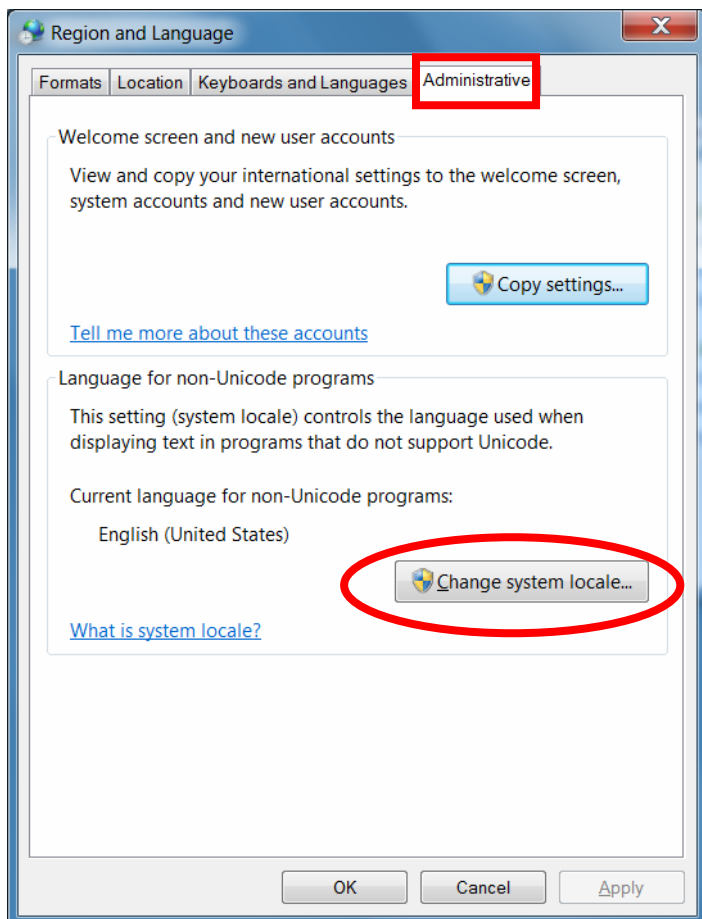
Region and Language

Formats | Location | Keyboards and Languages | Administrative

Welcome screen and new user accounts

View and copy your international settings to the welcome screen, system accounts and new user accounts.

Copy settings...

Tell me more about these accounts

Language for non-Unicode programs

This setting (system locale) controls the language used when displaying text in programs that do not support Unicode.

Current language for non-Unicode programs:

English (United States)

Change system locale...

What is system locale?

OK | Cancel | Apply